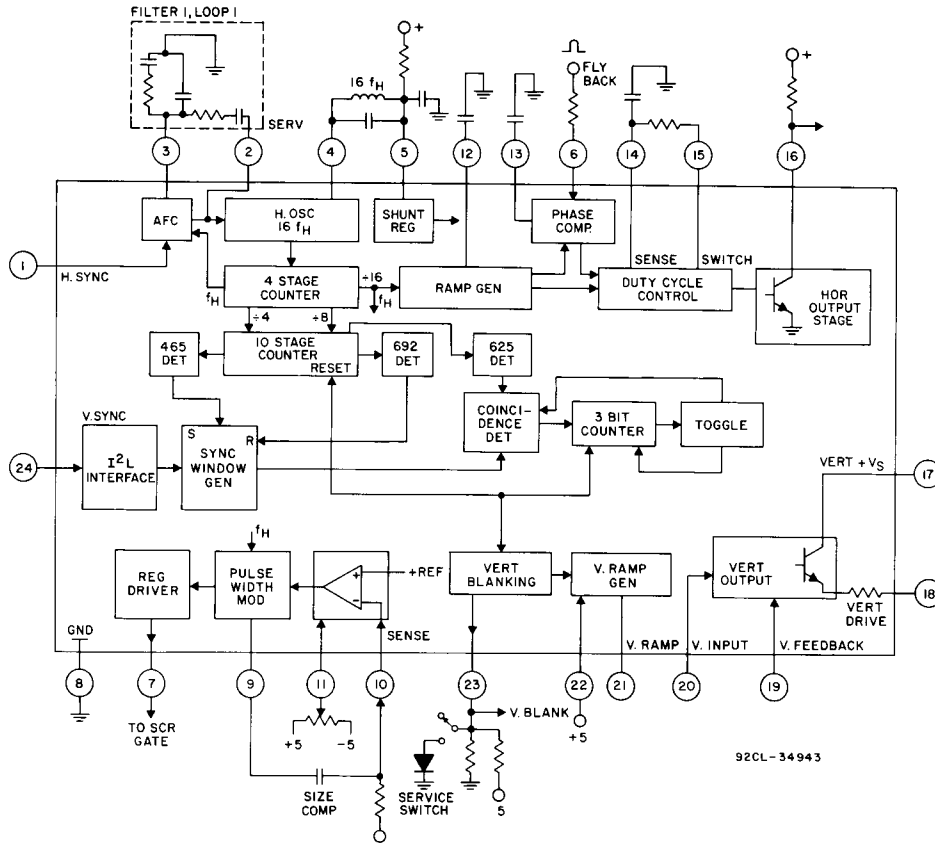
FILTER 1, LOOP 1

SERV

3 2 4 5 12 13 6 14 15 16

+

16 $f_H$

FLY BACK

+

AFC

H. OSC 16 $f_H$

SHUNT REG

PHASE COMP.

1

H. SYNC

$f_H$

4 STAGE COUNTER

÷16

$f_H$

RAMP GEN

SENSE

SWITCH

DUTY CYCLE CONTROL

HOR OUTPUT STAGE

÷4

÷8

465 DET

10 STAGE COUNTER RESET

692 DET

625 DET

V. SYNC

COINCI- DENCE DET

3 BIT COUNTER

TOGGLE

S

R

24

$I^2L$ INTERFACE

SYNC WINDOW GEN

VERT +$V_S$

17

$f_H$

REG DRIVER

PULSE WIDTH MOD

+REF

SENSE

VERT BLANKING

V. RAMP GEN

VERT OUTPUT

VERT DRIVE

18

GND

V. RAMP

V. INPUT

V. FEEDBACK

8 7 9 11 10 23 22 21 20 19

TO SCR GATE

+5 -5

V. BLANK

+5

SIZE COMP

SERVICE SWITCH

5

92CL-34943